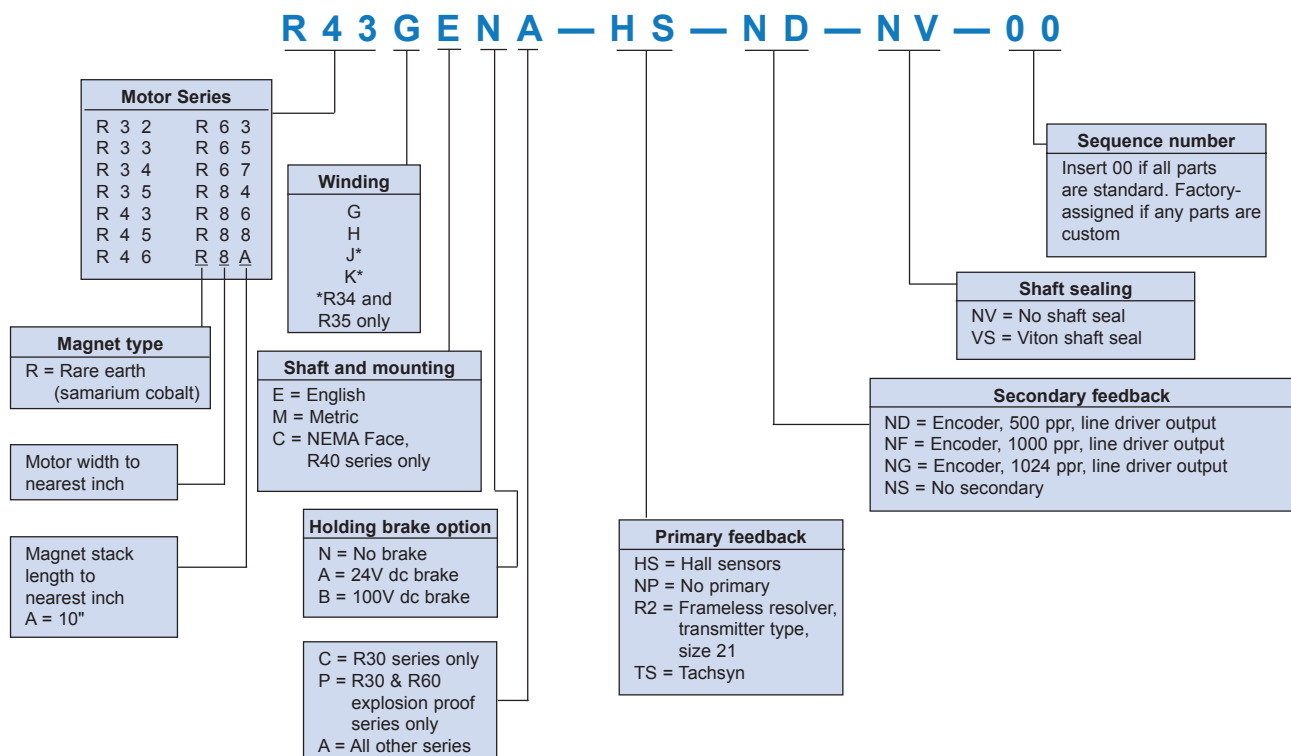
R 4 3 G E N A — H S — N D — N V — 0 0

Motor Series
R 3 2 R 6 3
R 3 3 R 6 5
R 3 4 R 6 7
R 3 5 R 8 4
R 4 3 R 8 6
R 4 5 R 8 8
R 4 6 R 8 A

Winding
G
H
J*
K*
*R34 and R35 only

Magnet type
R = Rare earth (samarium cobalt)

Shaft and mounting
E = English
M = Metric
C = NEMA Face, R40 series only

Motor width to nearest inch

Magnet stack length to nearest inch
A = 10"

Holding brake option
N = No brake
A = 24V dc brake
B = 100V dc brake

C = R30 series only
P = R30 & R60 explosion proof series only
A = All other series

Primary feedback
HS = Hall sensors
NP = No primary
R2 = Frameless resolver, transmitter type, size 21
TS = Tachsyn

Sequence number
Insert 00 if all parts are standard. Factory-assigned if any parts are custom

Shaft sealing
NV = No shaft seal
VS = Viton shaft seal

Secondary feedback
ND = Encoder, 500 ppr, line driver output
NF = Encoder, 1000 ppr, line driver output
NG = Encoder, 1024 ppr, line driver output
NS = No secondary